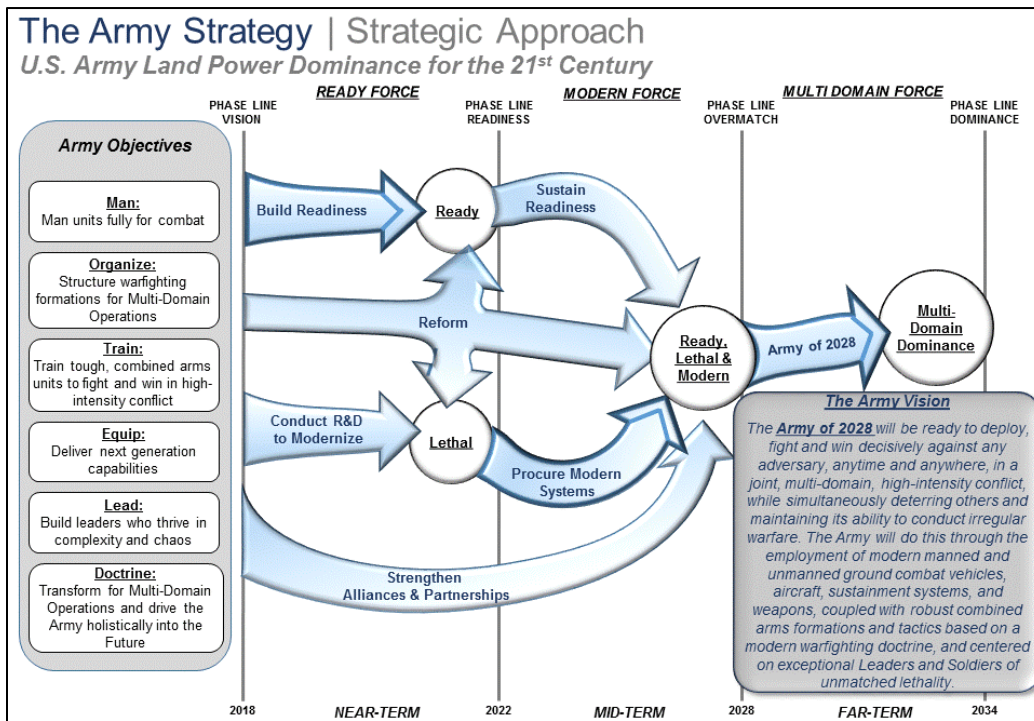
The Army Strategy | Strategic Approach

U.S. Army Land Power Dominance for the 21$^{st}$ Century

PHASE LINE VISION

READY FORCE

PHASE LINE READINESS

MODERN FORCE

PHASE LINE OVERMATCH

MULTI DOMAIN FORCE

PHASE LINE DOMINANCE

Army Objectives

Man:
Man units fully for combat

Organize:
Structure warfighting formations for Multi-Domain Operations

Train:
Train tough, combined arms units to fight and win in high-intensity conflict

Equip:
Deliver next generation capabilities

Lead:
Build leaders who thrive in complexity and chaos

Doctrine:
Transform for Multi-Domain Operations and drive the Army holistically into the Future

Build Readiness

Ready

Sustain Readiness

Reform

Ready, Lethal & Modern

Army of 2028

Multi-Domain Dominance

Conduct R&D to Modernize

Lethal

Procure Modern Systems

Strengthen Alliances & Partnerships

The Army Vision

The Army of 2028 will be ready to deploy, fight and win decisively against any adversary, anytime and anywhere, in a joint, multi-domain, high-intensity conflict, while simultaneously deterring others and maintaining its ability to conduct irregular warfare. The Army will do this through the employment of modern manned and unmanned ground combat vehicles, aircraft, sustainment systems, and weapons, coupled with robust combined arms formations and tactics based on a modern warfighting doctrine, and centered on exceptional Leaders and Soldiers of unmatched lethality.

2018

NEAR-TERM

2022

MID-TERM

2028

FAR-TERM

2034